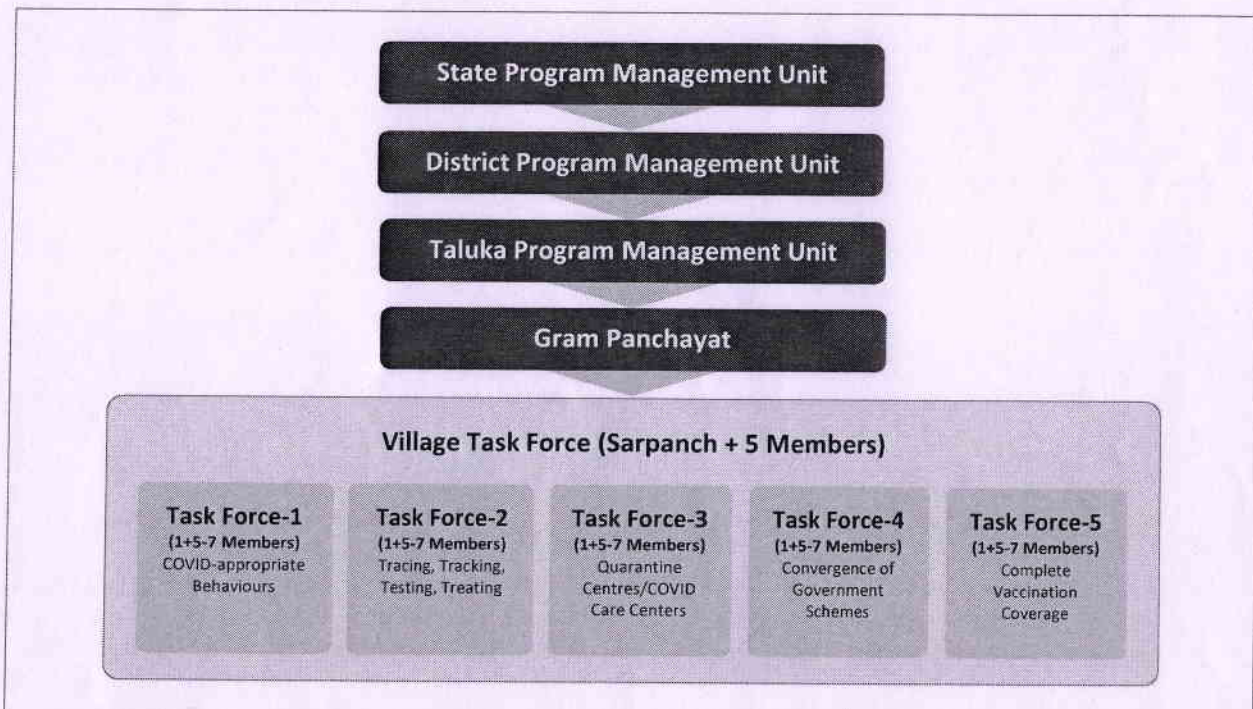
State Program Management Unit

District Program Management Unit

Taluka Program Management Unit

Gram Panchayat

Village Task Force (Sarpanch + 5 Members)

Task Force-1
(1+5-7 Members)
COVID-appropriate Behaviours

Task Force-2
(1+5-7 Members)
Tracing, Tracking, Testing, Treating

Task Force-3
(1+5-7 Members)
Quarantine Centres/COVID Care Centers

Task Force-4
(1+5-7 Members)
Convergence of Government Schemes

Task Force-5
(1+5-7 Members)
Complete Vaccination Coverage